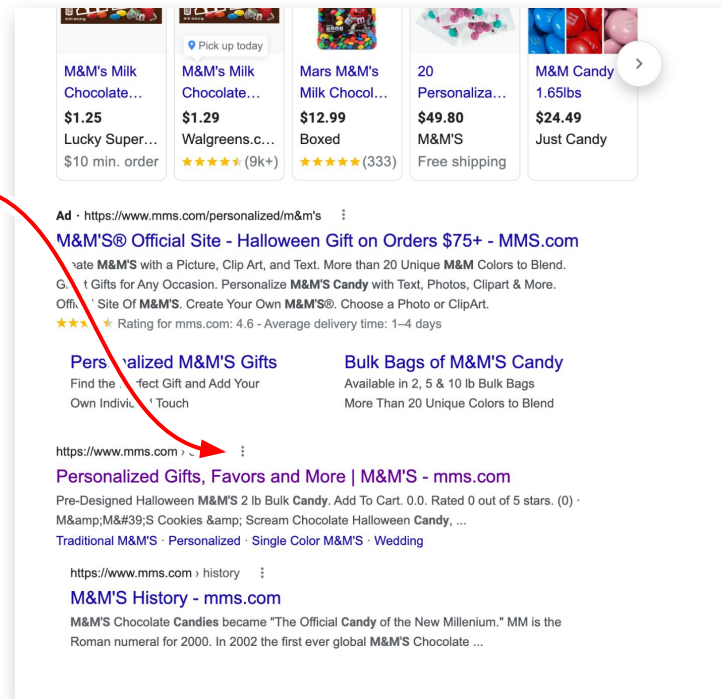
Pick up today

M&M's Milk Chocolate…
$1.25
Lucky Super…
$10 min. order

M&M's Milk Chocolate…
$1.29
Walgreens.c…
★★★★★ (9k+)

Mars M&M's Milk Chocol…
$12.99
Boxed
★★★★★ (333)

20 Personaliza…
$49.80
M&M'S
Free shipping

M&M Candy 1.65lbs
$24.49
Just Candy

Ad · https://www.mms.com/personalized/m&m's

M&M'S® Official Site - Halloween Gift on Orders $75+ - MMS.com

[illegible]eate M&M'S with a Picture, Clip Art, and Text. More than 20 Unique M&M Colors to Blend. G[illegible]t Gifts for Any Occasion. Personalize M&M'S Candy with Text, Photos, Clipart & More. Offi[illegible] Site Of M&M'S. Create Your Own M&M'S®. Choose a Photo or ClipArt.
★★★★★ Rating for mms.com: 4.6 - Average delivery time: 1–4 days

Pers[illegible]alized M&M'S Gifts
Find the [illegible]rfect Gift and Add Your Own Indivi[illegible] Touch

Bulk Bags of M&M'S Candy
Available in 2, 5 & 10 lb Bulk Bags
More Than 20 Unique Colors to Blend

https://www.mms.com › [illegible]

Personalized Gifts, Favors and More | M&M'S - mms.com

Pre-Designed Halloween M&M'S 2 lb Bulk Candy. Add To Cart. 0.0. Rated 0 out of 5 stars. (0) · M&amp;M&#39;S Cookies &amp; Scream Chocolate Halloween Candy, ...
Traditional M&M'S · Personalized · Single Color M&M'S · Wedding

https://www.mms.com › history

M&M'S History - mms.com

M&M'S Chocolate Candies became "The Official Candy of the New Millenium." MM is the Roman numeral for 2000. In 2002 the first ever global M&M'S Chocolate ...